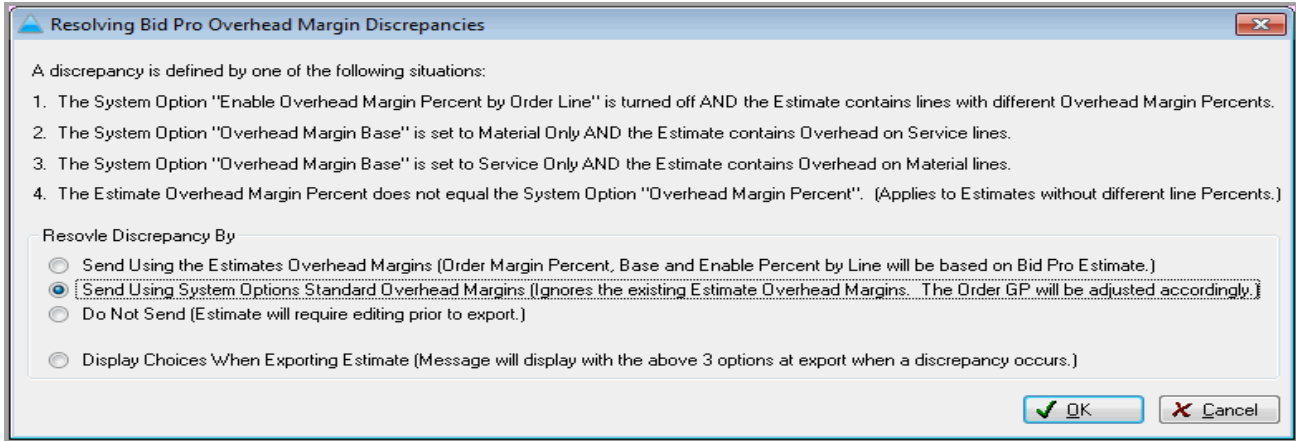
Resolving Bid Pro Overhead Margin Discrepancies

A discrepancy is defined by one of the following situations:

1. The System Option "Enable Overhead Margin Percent by Order Line" is turned off AND the Estimate contains lines with different Overhead Margin Percents.

2. The System Option "Overhead Margin Base" is set to Material Only AND the Estimate contains Overhead on Service lines.

3. The System Option "Overhead Margin Base" is set to Service Only AND the Estimate contains Overhead on Material lines.

4. The Estimate Overhead Margin Percent does not equal the System Option "Overhead Margin Percent". (Applies to Estimates without different line Percents.)

Resovle Discrepancy By

Send Using the Estimates Overhead Margins (Order Margin Percent, Base and Enable Percent by Line will be based on Bid Pro Estimate.)

Send Using System Options Standard Overhead Margins (Ignores the existing Estimate Overhead Margins. The Order GP will be adjusted accordingly.)

Do Not Send (Estimate will require editing prior to export.)

Display Choices When Exporting Estimate (Message will display with the above 3 options at export when a discrepancy occurs.)

OK

Cancel